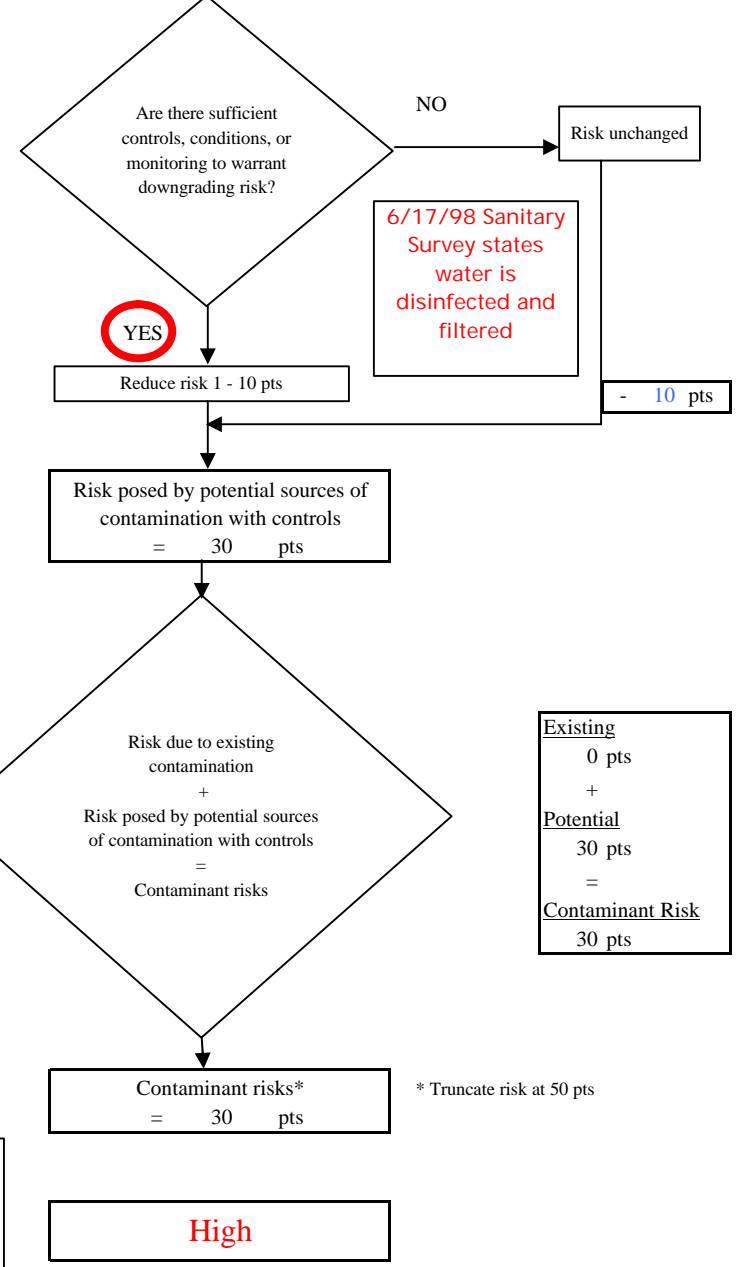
Are there sufficient controls, conditions, or monitoring to warrant downgrading risk?

NO

Risk unchanged

6/17/98 Sanitary Survey states water is disinfected and filtered

YES

Reduce risk 1 - 10 pts

- 10 pts

Risk posed by potential sources of contamination with controls
= 30 pts

Risk due to existing contamination
+
Risk posed by potential sources of contamination with controls
=
Contaminant risks

Existing
0 pts
+
Potential
30 pts
=
Contaminant Risk
30 pts

Contaminant risks*
= 30 pts

* Truncate risk at 50 pts

High